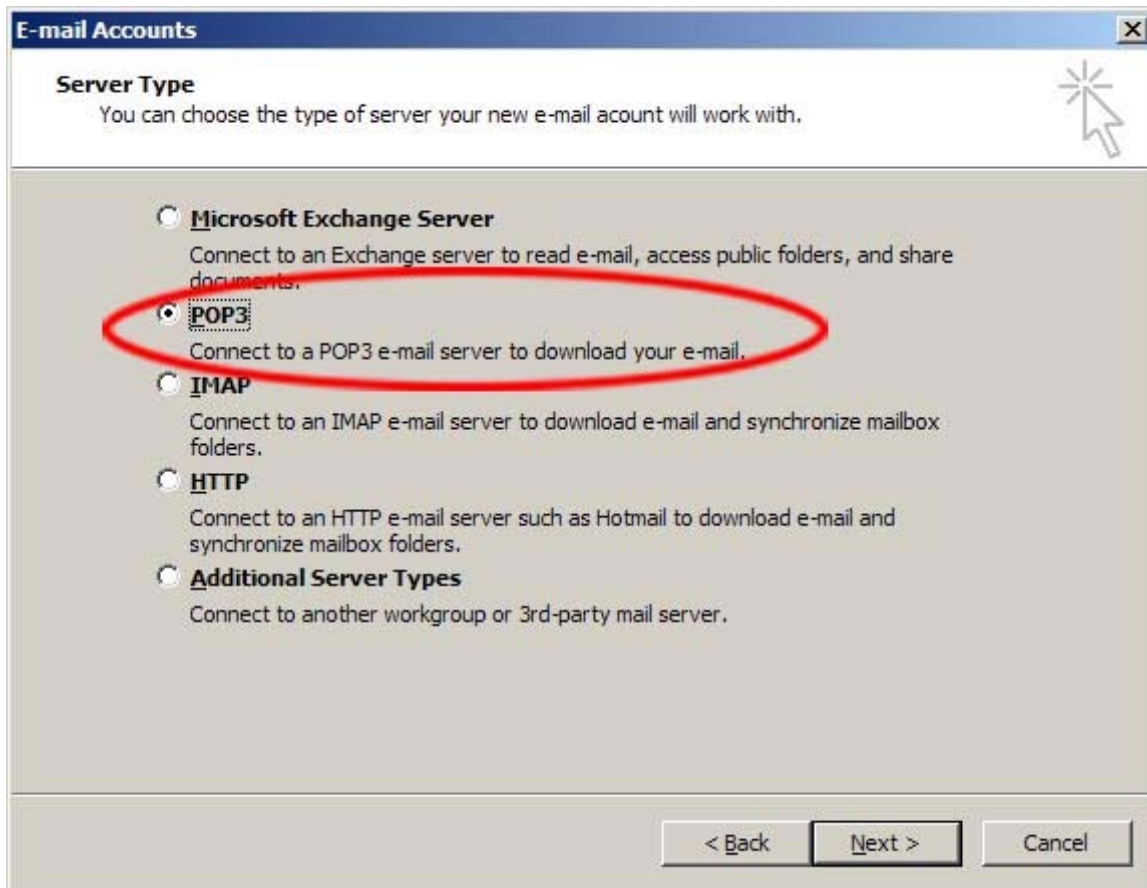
E-mail Accounts

Server Type
You can choose the type of server your new e-mail acount will work with.

Microsoft Exchange Server
Connect to an Exchange server to read e-mail, access public folders, and share documents.

POP3
Connect to a POP3 e-mail server to download your e-mail.

IMAP
Connect to an IMAP e-mail server to download e-mail and synchronize mailbox folders.

HTTP
Connect to an HTTP e-mail server such as Hotmail to download e-mail and synchronize mailbox folders.

Additional Server Types
Connect to another workgroup or 3rd-party mail server.

< Back
Next >
Cancel